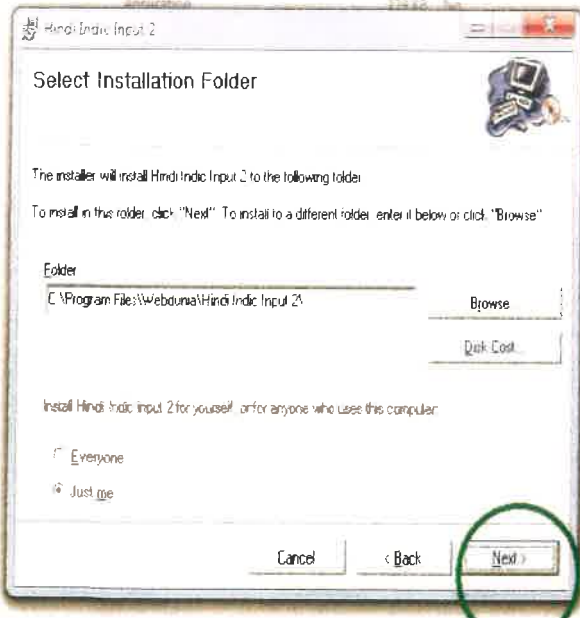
Hindi Indic Input 2

Select Installation Folder

The installer will install Hindi Indic Input 2 to the following folder

To install in this folder, click "Next". To install to a different folder, enter it below or click "Browse"

Folder

C:\Program Files\Webdunia\Hindi Indic Input 2\

Browse

Disk Cost...

Install Hindi Indic Input 2 for yourself, or for anyone who uses this computer:

Everyone

Just me

Cancel

< Back

Next >